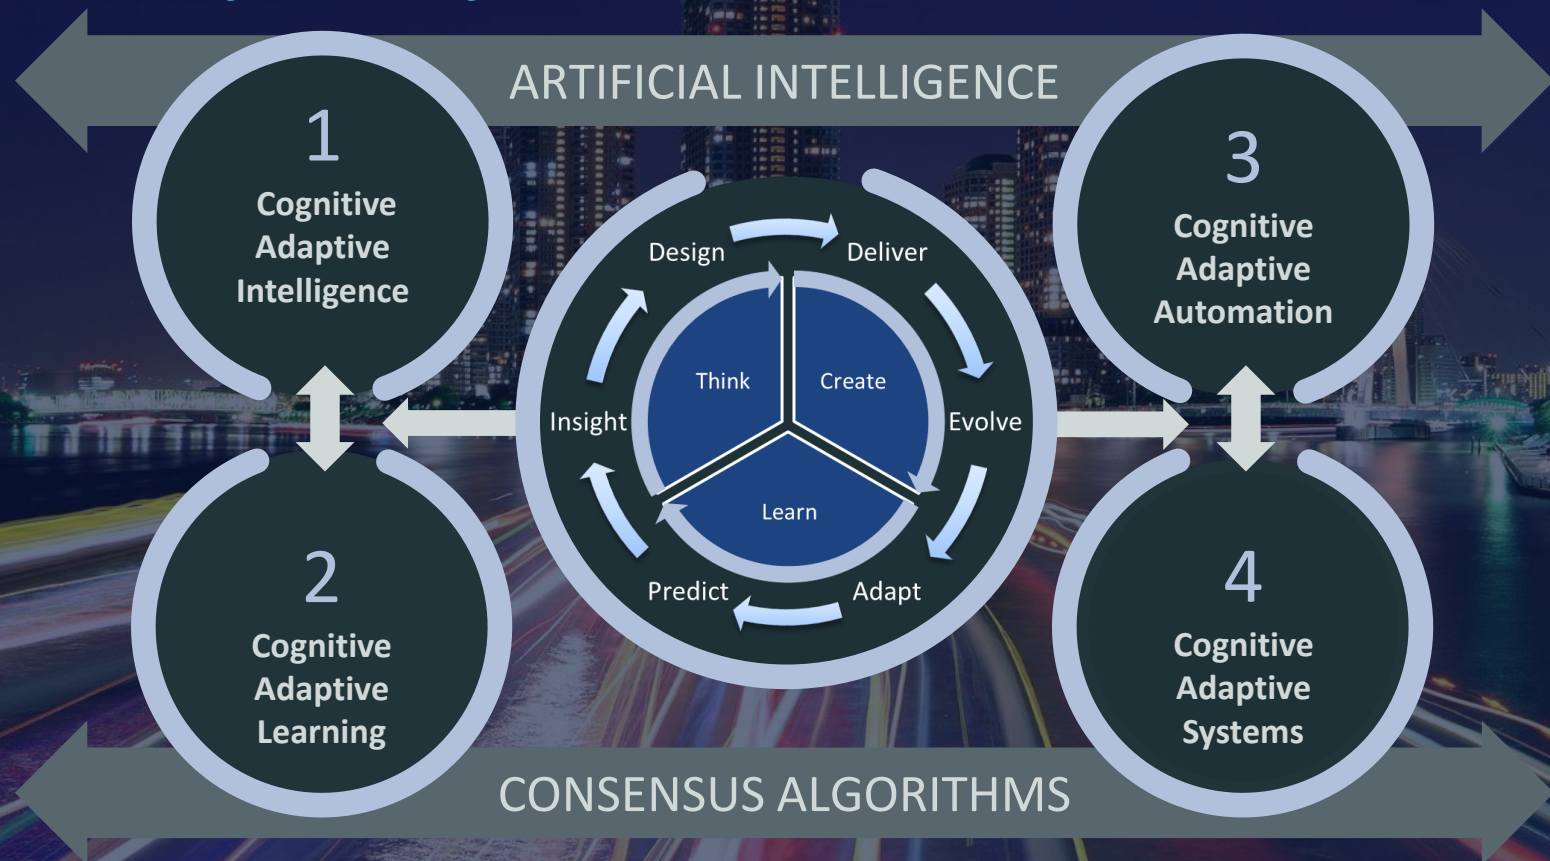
ARTIFICIAL INTELLIGENCE

1
Cognitive Adaptive Intelligence

3
Cognitive Adaptive Automation

Design
Deliver
Think
Create
Insight
Evolve
Learn
Predict
Adapt

2
Cognitive Adaptive Learning

4
Cognitive Adaptive Systems

CONSENSUS ALGORITHMS